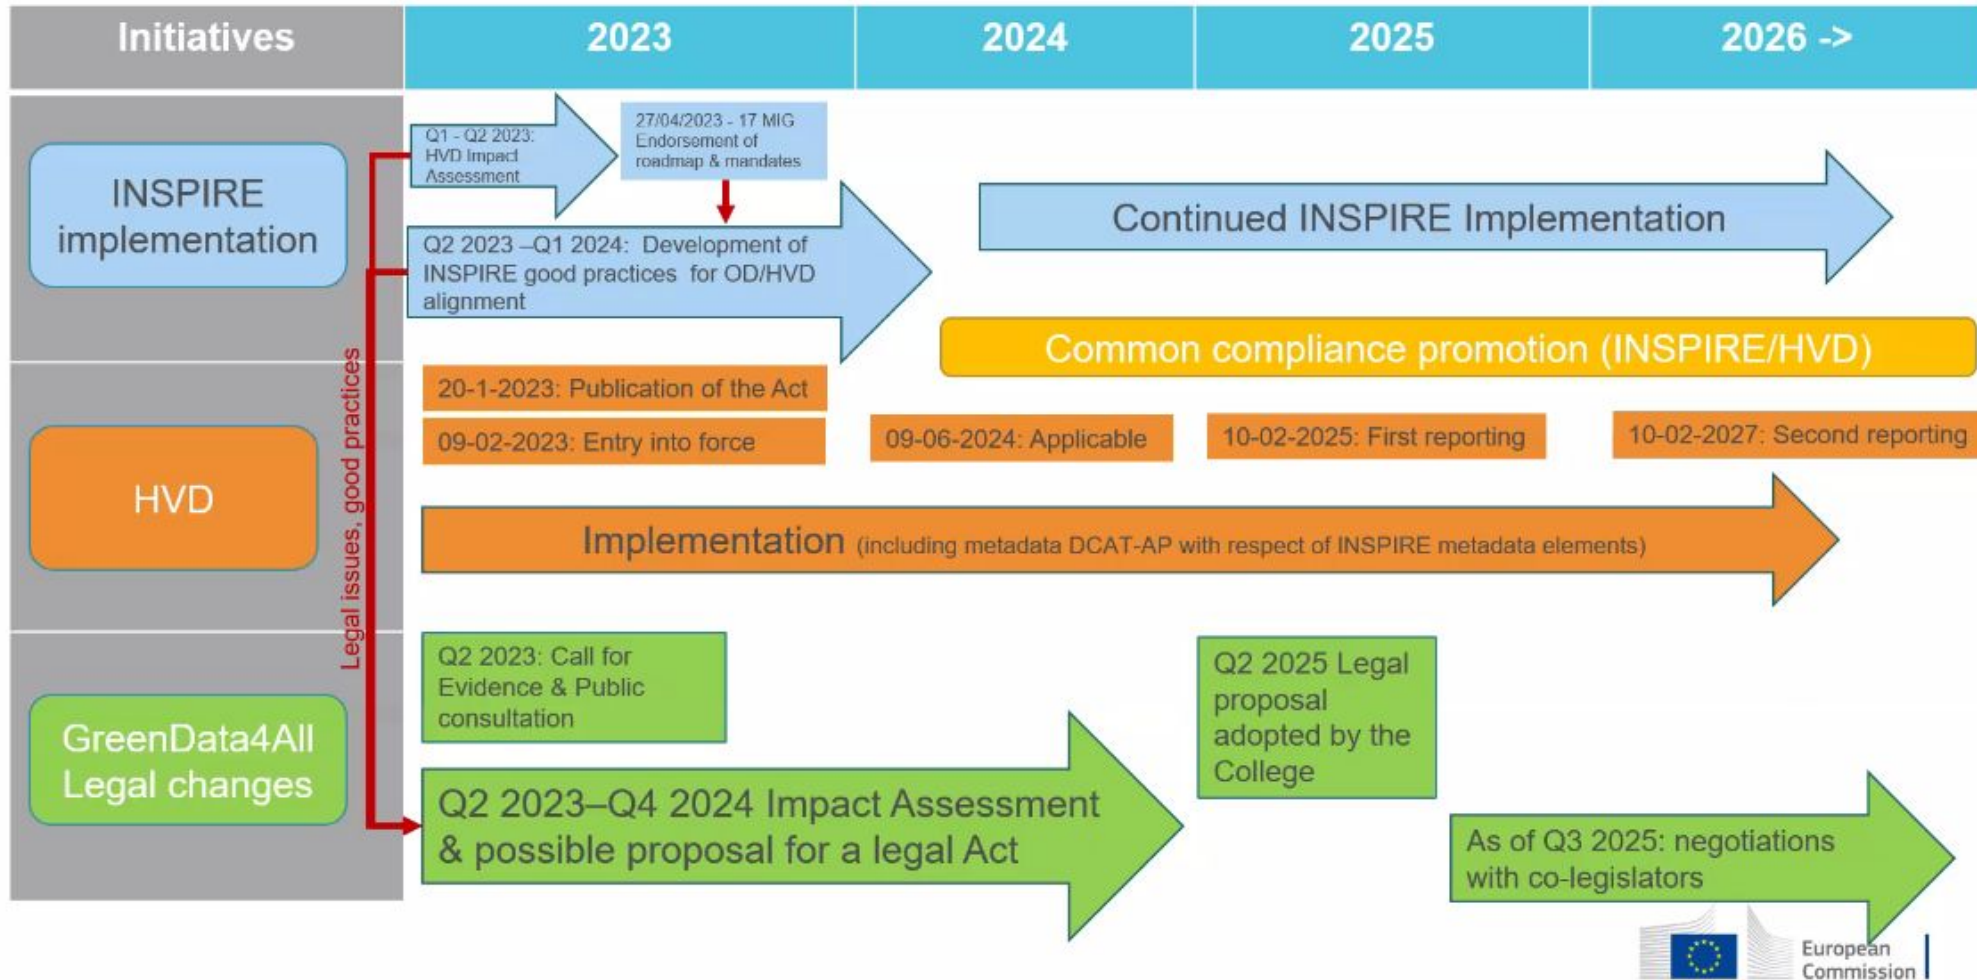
| Initiatives | 2023 | 2024 | 2025 | 2026 -> |
|---|---|---|---|---|

INSPIRE implementation

Q1 - Q2 2023: HVD Impact Assessment

27/04/2023 - 17 MIG Endorsement of roadmap & mandates

Q2 2023 –Q1 2024: Development of INSPIRE good practices for OD/HVD alignment

Continued INSPIRE Implementation

Common compliance promotion (INSPIRE/HVD)

Legal issues, good practices

HVD

20-1-2023: Publication of the Act

09-02-2023: Entry into force

09-06-2024: Applicable

10-02-2025: First reporting

10-02-2027: Second reporting

Implementation (including metadata DCAT-AP with respect of INSPIRE metadata elements)

GreenData4All Legal changes

Q2 2023: Call for Evidence & Public consultation

Q2 2023–Q4 2024 Impact Assessment & possible proposal for a legal Act

Q2 2025 Legal proposal adopted by the College

As of Q3 2025: negotiations with co-legislators

European Commission